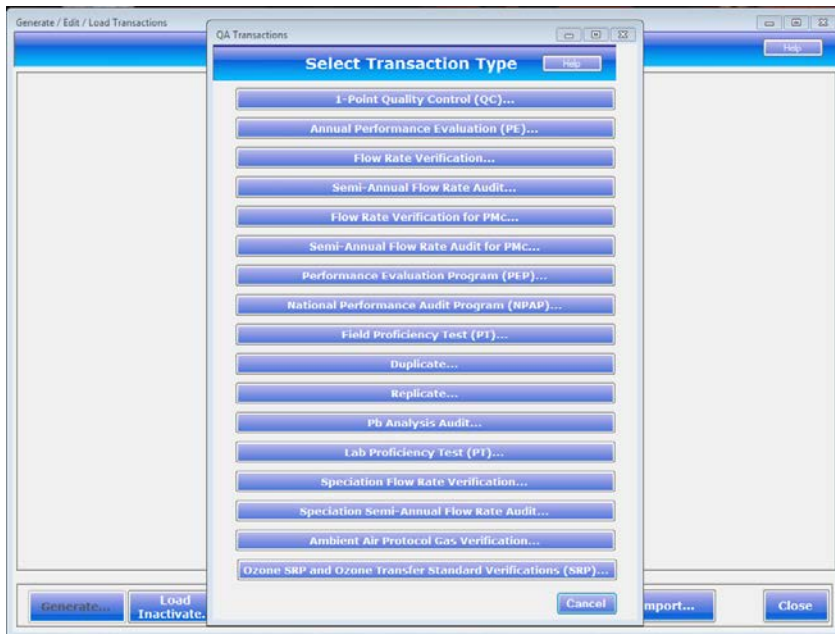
Generate / Edit / Load Transactions

Help

QA Transactions

Select Transaction Type

Help

1-Point Quality Control (QC)...

Annual Performance Evaluation (PE)...

Flow Rate Verification...

Semi-Annual Flow Rate Audit...

Flow Rate Verification for PMc...

Semi-Annual Flow Rate Audit for PMc...

Performance Evaluation Program (PEP)...

National Performance Audit Program (NPAP)...

Field Proficiency Test (PT)...

Duplicate...

Replicate...

Pb Analysis Audit...

Lab Proficiency Test (PT)...

Speciation Flow Rate Verification...

Speciation Semi-Annual Flow Rate Audit...

Ambient Air Protocol Gas Verification...

Ozone SRP and Ozone Transfer Standard Verifications (SRP)...

Cancel

Generate...

Load Inactivate.

mport...

Close